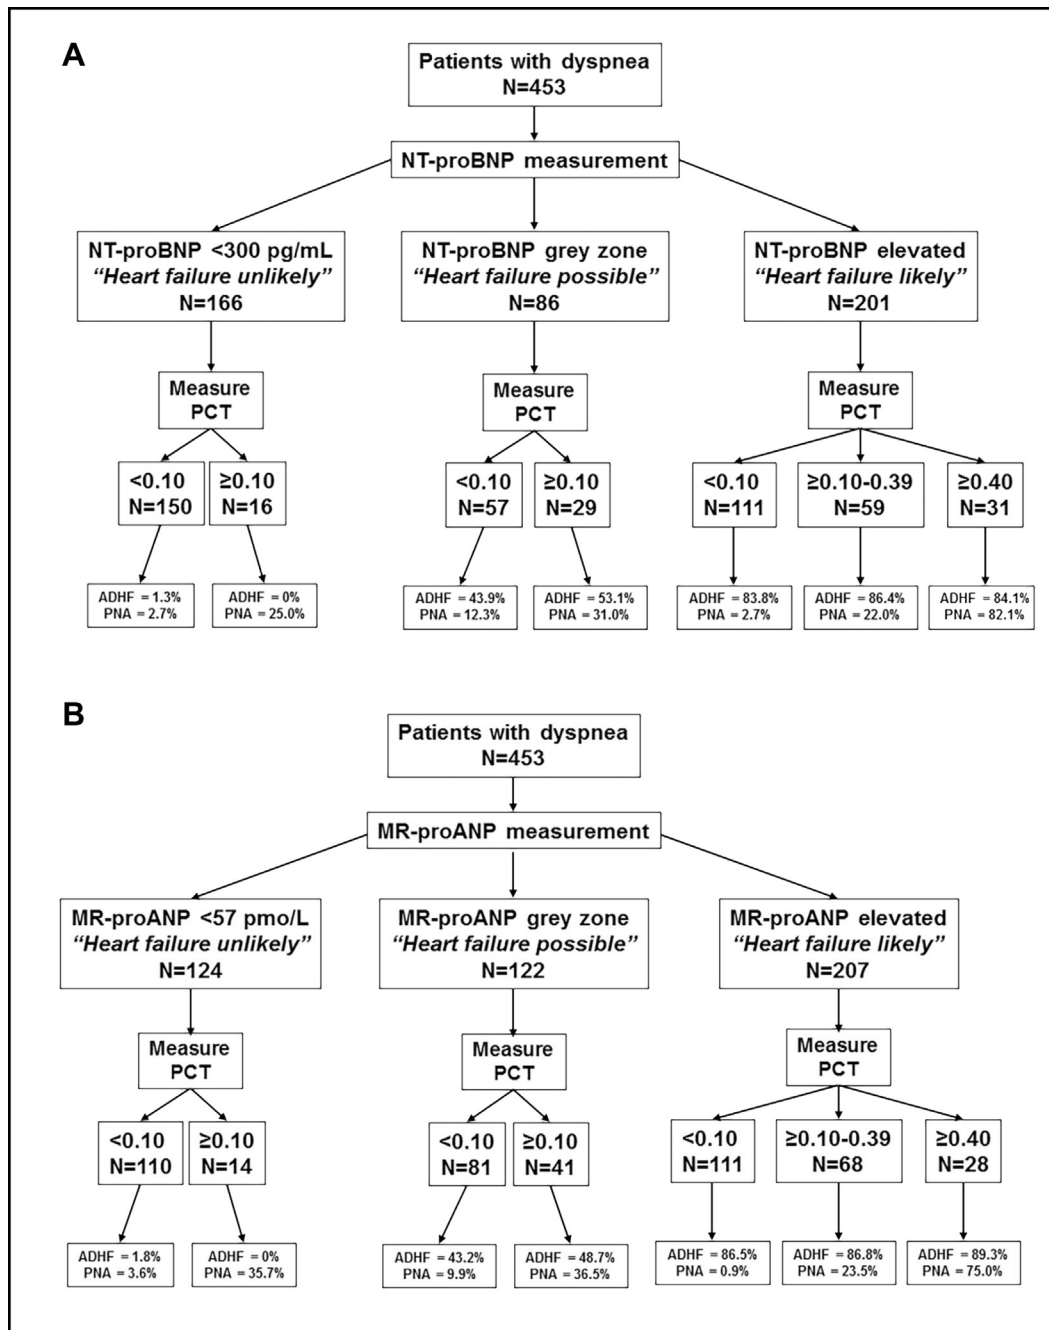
A

Patients with dyspnea
N=453

NT-proBNP measurement

NT-proBNP <300 pg/mL
*"Heart failure unlikely"*
N=166

NT-proBNP grey zone
*"Heart failure possible"*
N=86

NT-proBNP elevated
*"Heart failure likely"*
N=201

Measure PCT

Measure PCT

Measure PCT

<0.10
N=150

≥0.10
N=16

<0.10
N=57

≥0.10
N=29

<0.10
N=111

≥0.10-0.39
N=59

≥0.40
N=31

ADHF = 1.3%
PNA = 2.7%

ADHF = 0%
PNA = 25.0%

ADHF = 43.9%
PNA = 12.3%

ADHF = 53.1%
PNA = 31.0%

ADHF = 83.8%
PNA = 2.7%

ADHF = 86.4%
PNA = 22.0%

ADHF = 84.1%
PNA = 82.1%

B

Patients with dyspnea
N=453

MR-proANP measurement

MR-proANP <57 pmo/L
*"Heart failure unlikely"*
N=124

MR-proANP grey zone
*"Heart failure possible"*
N=122

MR-proANP elevated
*"Heart failure likely"*
N=207

Measure PCT

Measure PCT

Measure PCT

<0.10
N=110

≥0.10
N=14

<0.10
N=81

≥0.10
N=41

<0.10
N=111

≥0.10-0.39
N=68

≥0.40
N=28

ADHF = 1.8%
PNA = 3.6%

ADHF = 0%
PNA = 35.7%

ADHF = 43.2%
PNA = 9.9%

ADHF = 48.7%
PNA = 36.5%

ADHF = 86.5%
PNA = 0.9%

ADHF = 86.8%
PNA = 23.5%

ADHF = 89.3%
PNA = 75.0%